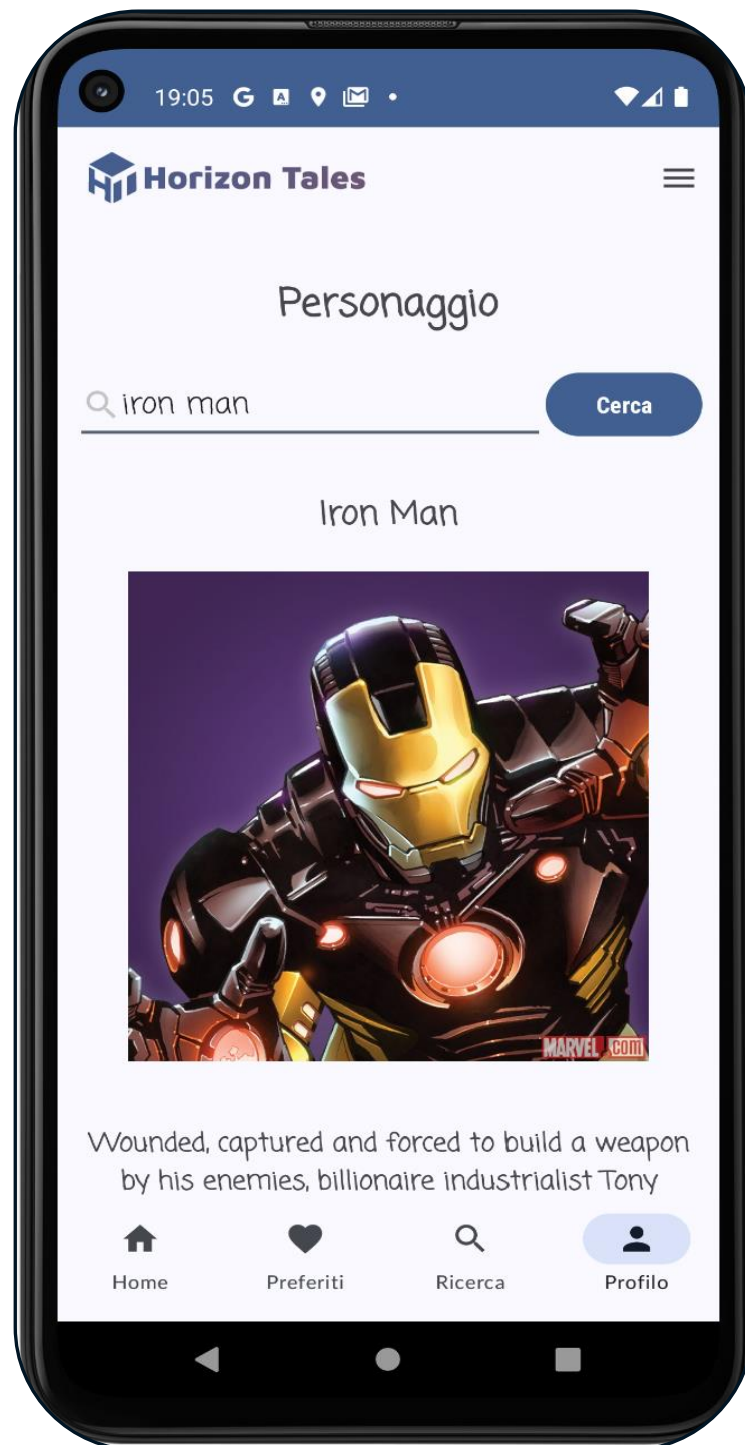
19:05

Horizon Tales

Personaggio

iron man

Cerca

Iron Man

MARVEL .com

Wounded, captured and forced to build a weapon by his enemies, billionaire industrialist Tony

Home

Preferiti

Ricerca

Profilo